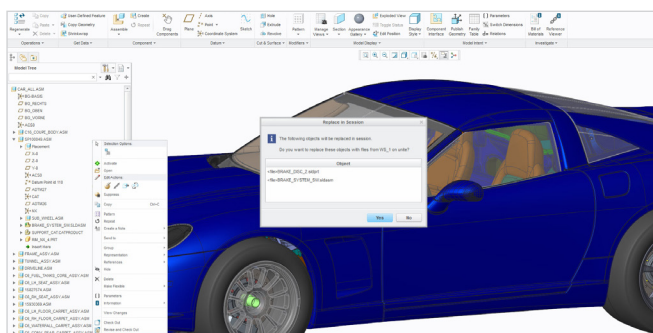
Regenerate
Copy
Paste
Delete
User-Defined Feature
Copy Geometry
Shrinkwrap
Assemble
Create
Repeat
Drag Components
Plane
Axis
Point
Coordinate System
Sketch
Hole
Extrude
Revolve
Pattern
Manage Views
Section
Appearance Gallery
Exploded View
Toggle Status
Edit Position
Display Style
Component Interface
Position Geometry
Family Table
Parameters
Switch Dimensions
Relations
Bill of Materials
Reference Viewer
Operations
Get Data
Component
Datum
Cut & Surface
Modifiers
Model Display
Model Intent
Investigate

Model Tree
CAR_ALL.ASM
ASM_RIGHT
ASM_TOP
ASM_FRONT
ASM_DEF_CSYS
C10_COUPE_BODY.ASM
SPRGRAM.ASM
Placement
Selection Options
Activate
Open
Edit Definition
Suppress
Copy
Pattern
Reorder
Create a Note
Send to
Group
Representation
References
Hide
Delete
Make Flexible
Parameters
Information
View Changes
Check Out
Review and Check Out
FRAME_ASSY.ASM
WHEEL_ASSY.ASM
DRIVELINE.ASM
SUB_WHEEL.ASM
BRAKE_SYSTEM_DISC.ASM
SUPPORT_CATAPRODUCT
Insert Here

Replace In Session
The following objects will be replaced in session.
Do you want to replace these objects with files from WS_1 on units?
Object
BRAKE_DISC_2.asm
BRAKE_SYSTEM_DISC.asm
Yes
No